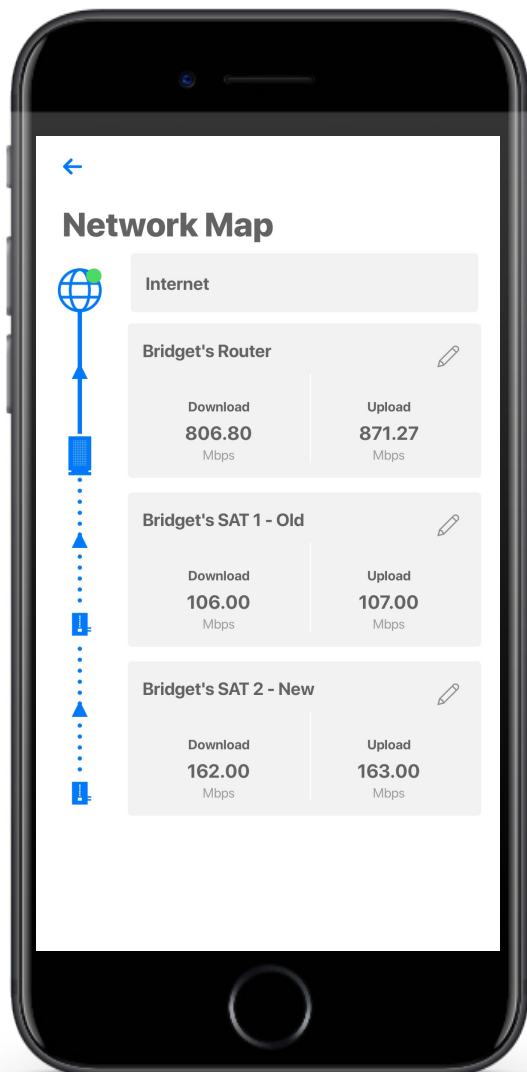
Network Map

Internet

Bridget's Router

Download
806.80
Mbps

Upload
871.27
Mbps

Bridget's SAT 1 - Old

Download
106.00
Mbps

Upload
107.00
Mbps

Bridget's SAT 2 - New

Download
162.00
Mbps

Upload
163.00
Mbps